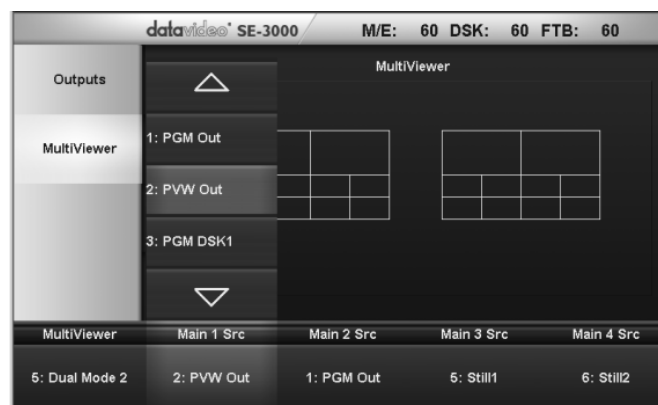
datavideo® SE-3000 M/E: 60 DSK: 60 FTB: 60

Outputs

MultiViewer

1: PGM Out

2: PVW Out

3: PGM DSK1

MultiViewer

| MultiViewer | Main 1 Src | Main 2 Src | Main 3 Src | Main 4 Src |
|---|---|---|---|---|
| 5: Dual Mode 2 | 2: PVW Out | 1: PGM Out | 5: Still1 | 6: Still2 |